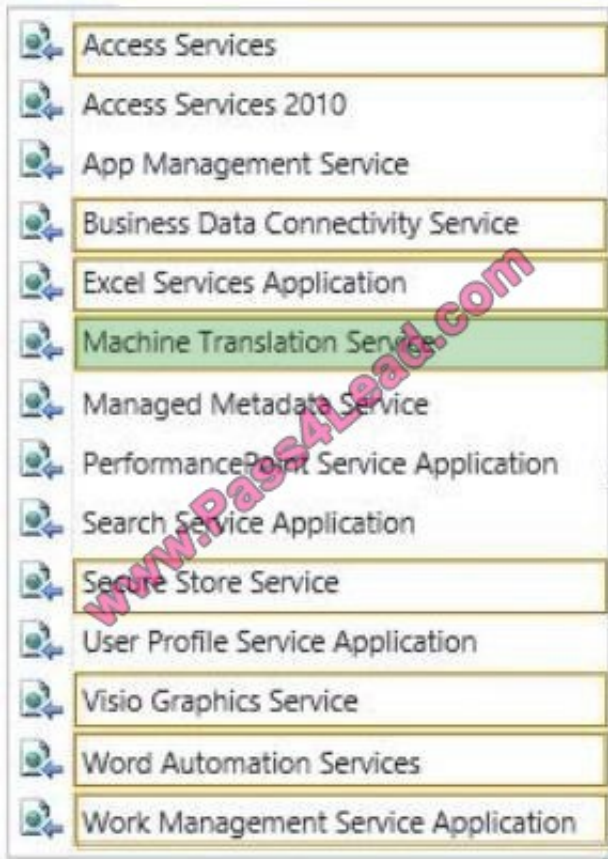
Access Services
Access Services 2010
App Management Service
Business Data Connectivity Service
Excel Services Application
Machine Translation Service
Managed Metadata Service
PerformancePoint Service Application
Search Service Application
Secure Store Service
User Profile Service Application
Visio Graphics Service
Word Automation Services
Work Management Service Application

www.Pass4Lead.com